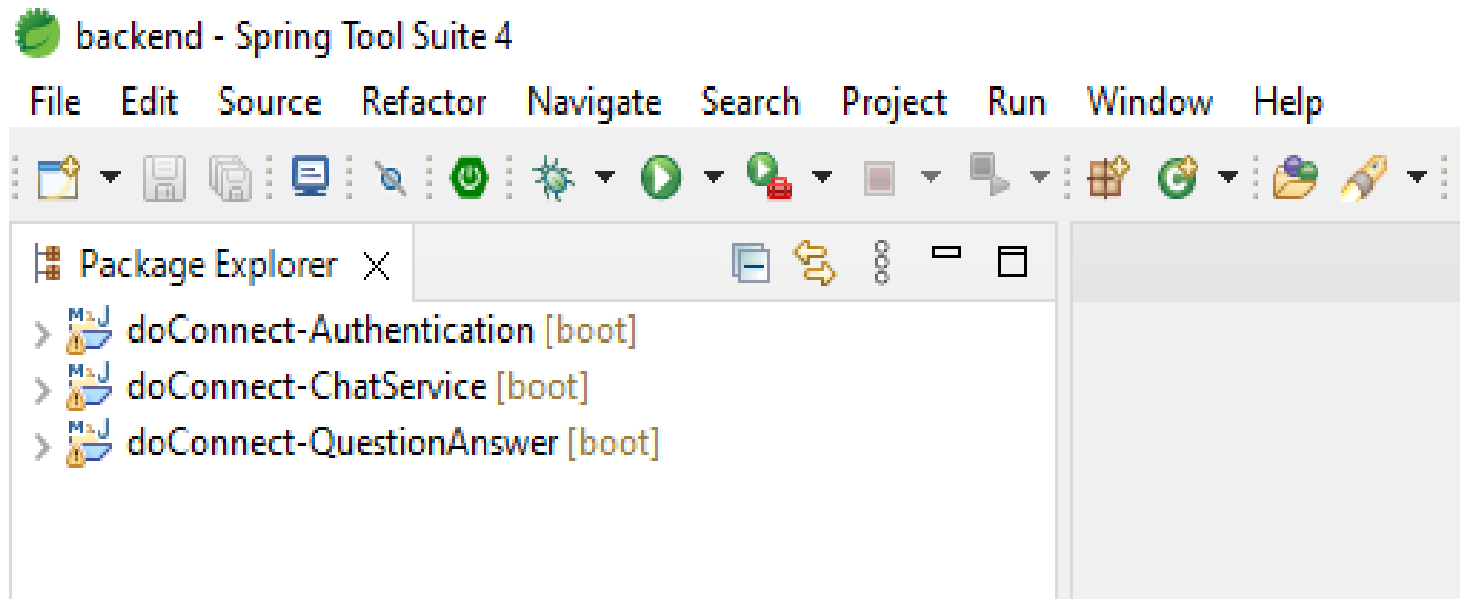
backend - Spring Tool Suite 4

File Edit Source Refactor Navigate Search Project Run Window Help

Package Explorer

doConnect-Authentication [boot]
doConnect-ChatService [boot]
doConnect-QuestionAnswer [boot]